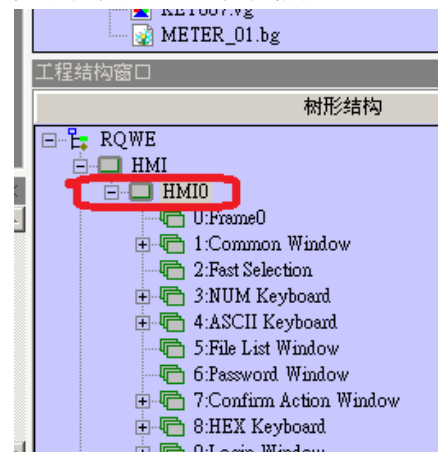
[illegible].vg
METER_01.bg
工程结构窗口
树形结构
RQWE
HMI
HMI0
0:Frame0
1:Common Window
2:Fast Selection
3:NUM Keyboard
4:ASCII Keyboard
5:File List Window
6:Password Window
7:Confirm Action Window
8:HEX Keyboard
9:Login Window